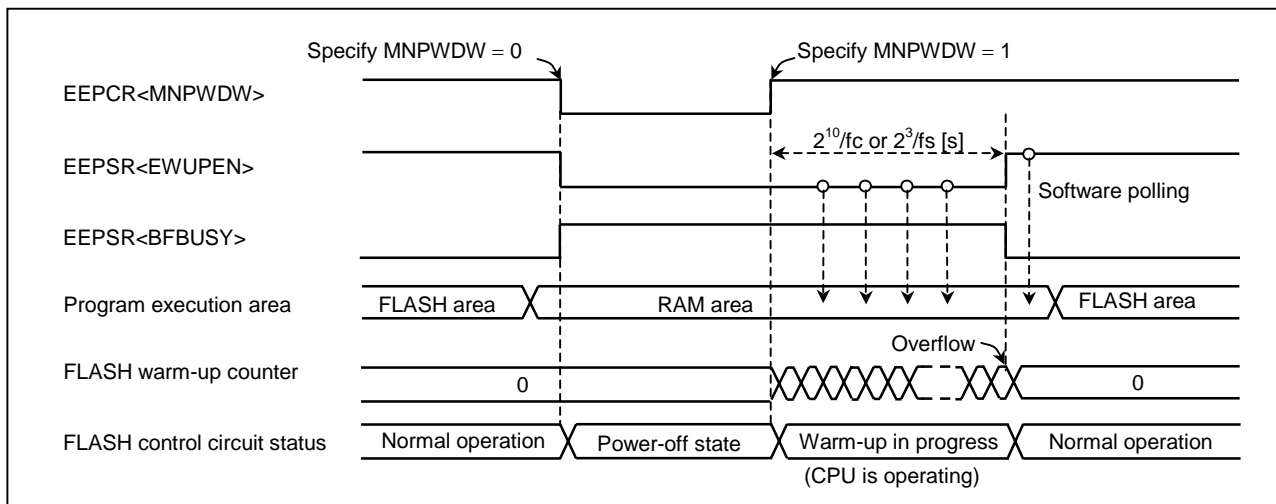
Specify MNPWDW = 0

Specify MNPWDW = 1

EEPCR<MNPWDW>

$2^{10}$/fc or $2^{3}$/fs [s]

EEPSR<EWUPEN>

Software polling

EEPSR<BFBUSY>

Program execution area

FLASH area

RAM area

FLASH area

Overflow

FLASH warm-up counter

0

0

FLASH control circuit status

Normal operation

Power-off state

Warm-up in progress

Normal operation

(CPU is operating)